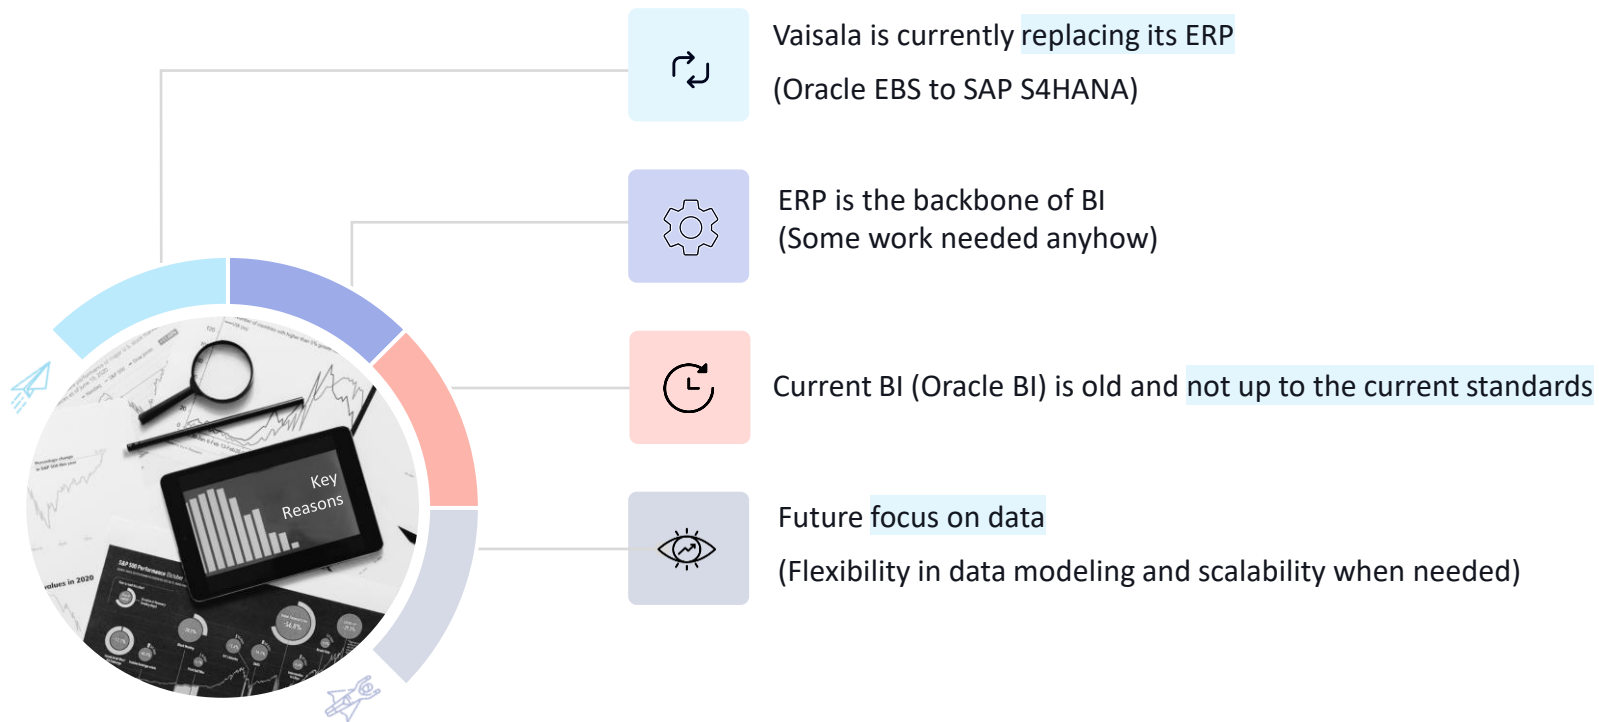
Vaisala is currently replacing its ERP
(Oracle EBS to SAP S4HANA)

ERP is the backbone of BI
(Some work needed anyhow)

Current BI (Oracle BI) is old and not up to the current standards

Future focus on data
(Flexibility in data modeling and scalability when needed)

Key Reasons